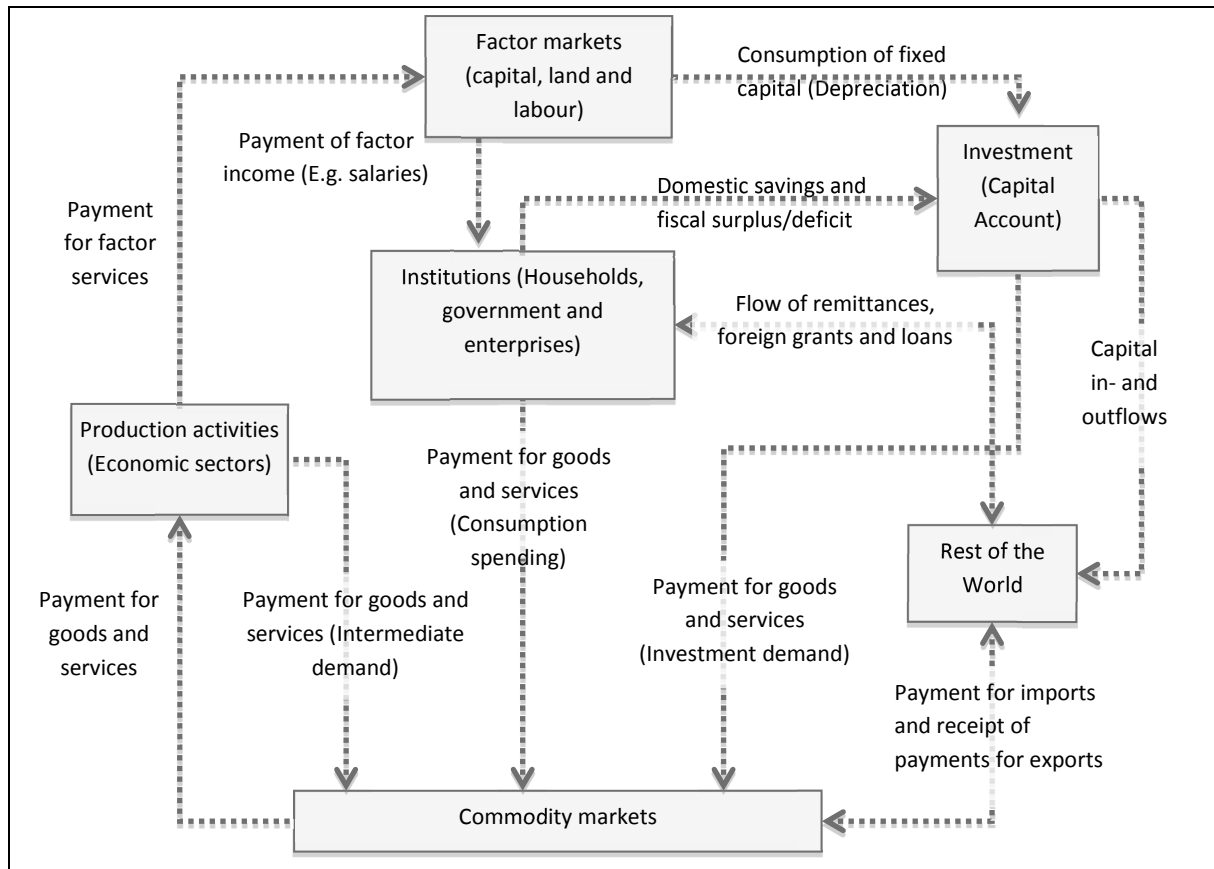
Factor markets (capital, land and labour)

Consumption of fixed capital (Depreciation)

Payment of factor income (E.g. salaries)

Investment (Capital Account)

Domestic savings and fiscal surplus/deficit

Payment for factor services

Institutions (Households, government and enterprises)

Flow of remittances, foreign grants and loans

Capital in- and outflows

Production activities (Economic sectors)

Payment for goods and services (Consumption spending)

Rest of the World

Payment for goods and services

Payment for goods and services (Intermediate demand)

Payment for goods and services (Investment demand)

Payment for imports and receipt of payments for exports

Commodity markets